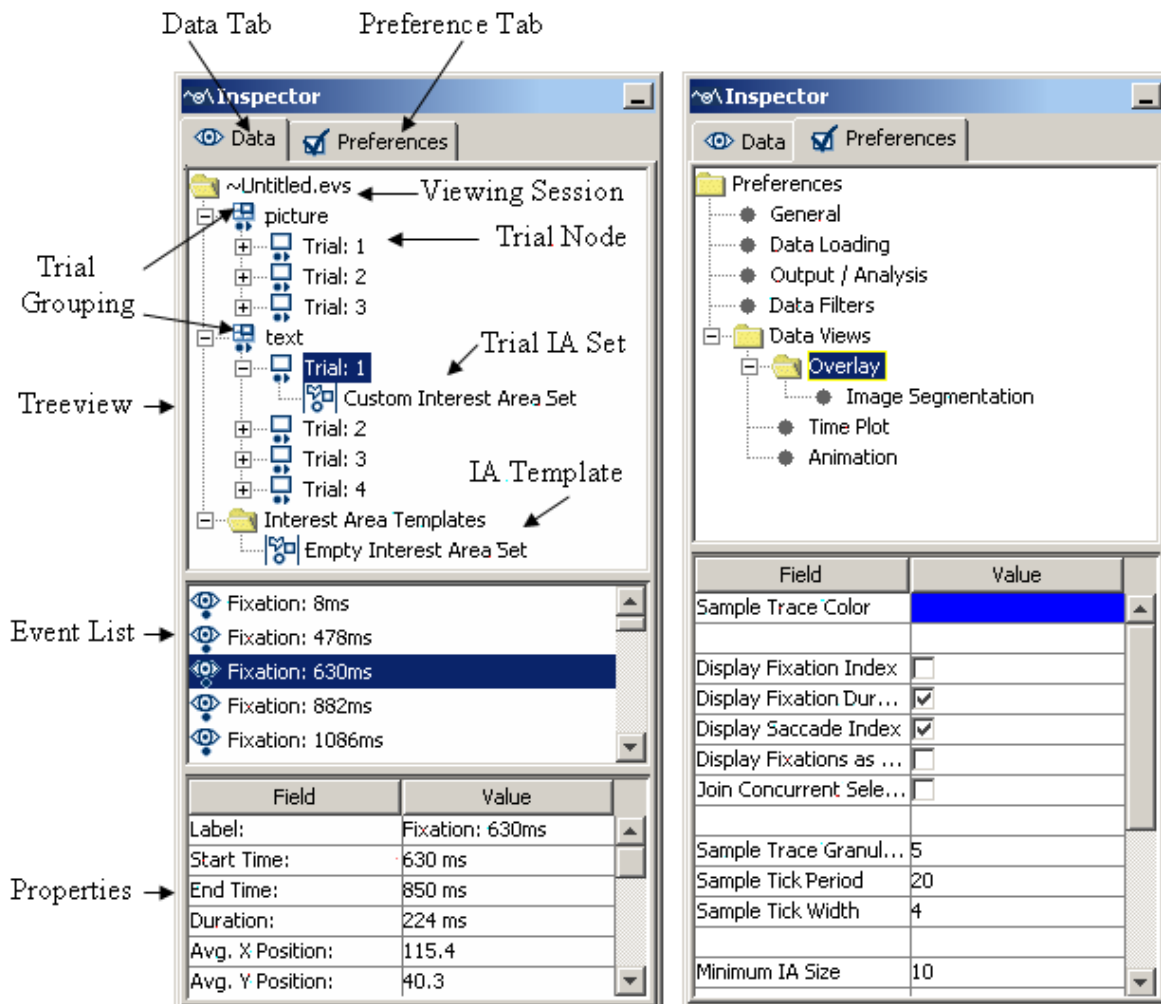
Data Tab

Preference Tab

Inspector

Data

Preferences

~Untitled.evs

Viewing Session

picture

Trial: 1

Trial Node

Trial Grouping

Trial: 2

Trial: 3

text

Trial IA Set

Trial: 1

Treeview

Custom Interest Area Set

Trial: 2

Trial: 3

IA Template

Trial: 4

Interest Area Templates

Empty Interest Area Set

Event List

Fixation: 8ms

Fixation: 478ms

Fixation: 630ms

Fixation: 882ms

Fixation: 1086ms

| Field | Value |
|---|---|
| Label: | Fixation: 630ms |
| Start Time: | 630 ms |
| End Time: | 850 ms |
| Duration: | 224 ms |
| Avg. X Position: | 115.4 |
| Avg. Y Position: | 40.3 |

Properties

Inspector

Data

Preferences

Preferences

General

Data Loading

Output / Analysis

Data Filters

Data Views

Overlay

Image Segmentation

Time Plot

Animation

| Field | Value |
|---|---|
| Sample Trace Color | |
| | |
| Display Fixation Index | |
| Display Fixation Dur... | |
| Display Saccade Index | |
| Display Fixations as ... | |
| Join Concurrent Sele... | |
| | |
| Sample Trace Granul... | 5 |
| Sample Tick Period | 20 |
| Sample Tick Width | 4 |
| | |
| Minimum IA Size | 10 |